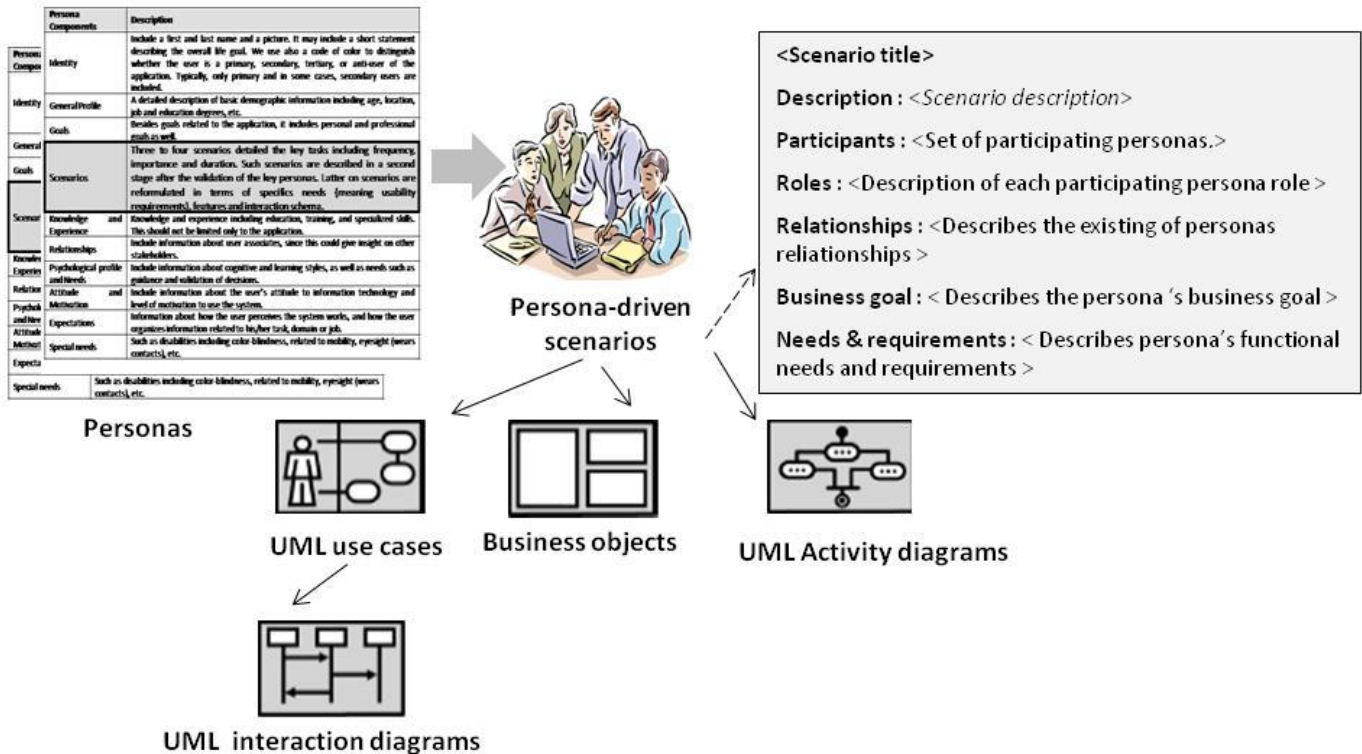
| Persona Components | Description |
|---|---|
| Identity | Include a first and last name and a picture. It may include a short statement describing the overall life goal. We use also a code of color to distinguish whether the user is a primary, secondary, tertiary, or anti-user of the application. Typically, only primary and in some cases, secondary users are included. |
| General Profile | A detailed description of basic demographic information including age, location, job and education degrees, etc. |
| Goals | Besides goals related to the application, it includes personal and professional goals as well. |
| Scenarios | Three to four scenarios detailed the key tasks including frequency, importance and duration. Such scenarios are described in a second stage after the validation of the key personas. Latter on scenarios are reformulated in terms of specifics needs (meaning usability requirements), features and interaction schema. |
| Knowledge and Experience | Knowledge and experience including education, training, and specialized skills. This should not be limited only to the application. |
| Relationships | Include information about user associates, since this could give insight on other stakeholders. |
| Psychological profile and Needs | Include information about cognitive and learning styles, as well as needs such as guidance and validation of decisions. |
| Attitude and Motivation | Include information about the user's attitude to information technology and level of motivation to use the system. |
| Expectations | Information about how the user perceives the system works, and how the user organizes information related to his/her task, domain or job. |
| Special needs | Such as disabilities including color-blindness, related to mobility, eyesight (wears contacts), etc. |

Personas

Persona-driven scenarios

<Scenario title>

Description : <Scenario description>

Participants : <Set of participating personas.>

Roles : <Description of each participating persona role >

Relationships : <Describes the existing of personas reliationships >

Business goal : < Describes the persona 's business goal >

Needs & requirements : < Describes persona's functional needs and requirements >

UML use cases

Business objects

UML Activity diagrams

UML interaction diagrams